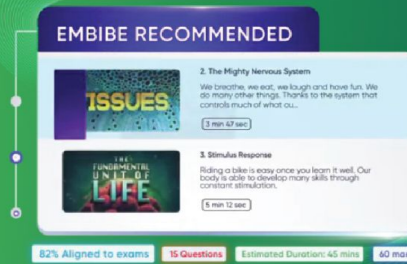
EMBIBE RECOMMENDED

ISSUES

2. The Mighty Nervous System

We breathe, we eat, we laugh and have fun. We do many other things. Thanks to the system that controls much of what ou...

3 min 47 sec

THE FUNDAMENTAL UNIT OF LIFE

3. Stimulus Response

Riding a bike is easy once you learn it well. Our body is able to develop many skills through constant stimulation.

5 min 12 sec

82% Aligned to exams

15 Questions

Estimated Duration: 45 mins

60 ma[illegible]